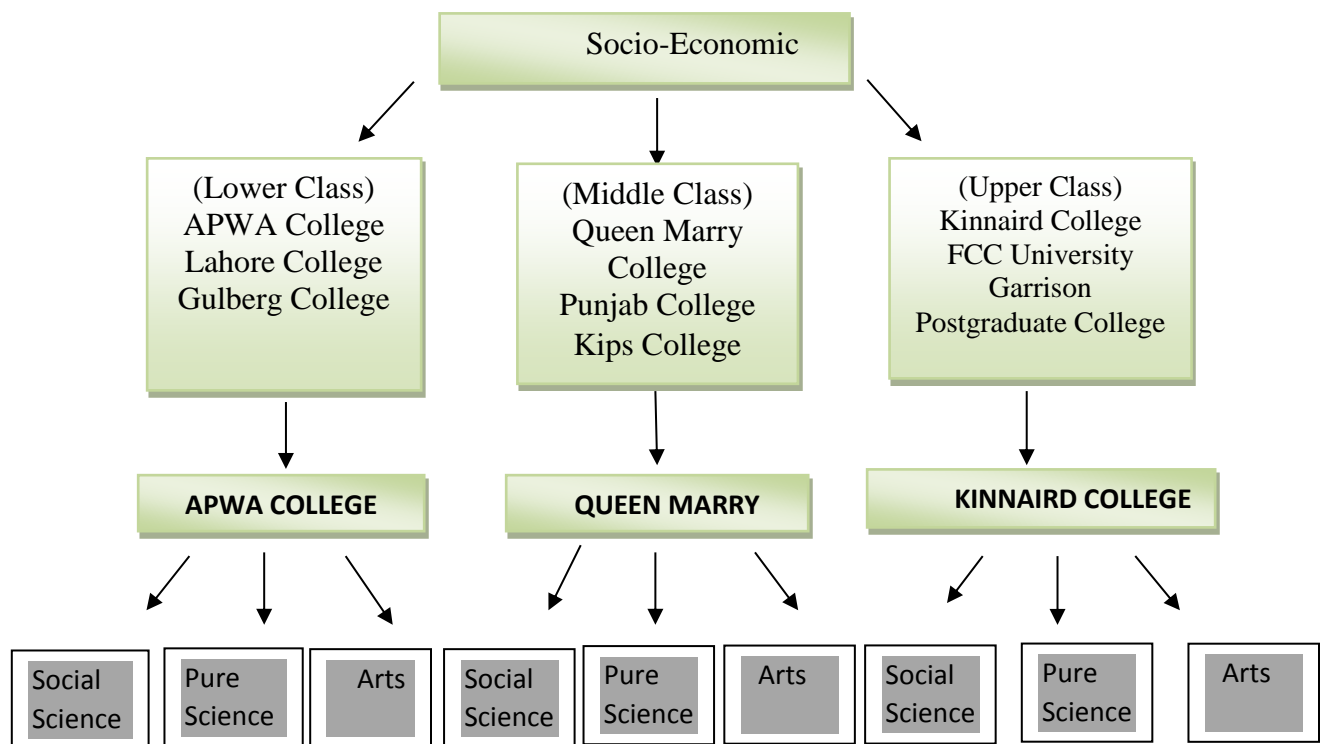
Socio-Economic

(Lower Class)
APWA College
Lahore College
Gulberg College

(Middle Class)
Queen Marry College
Punjab College
Kips College

(Upper Class)
Kinnaird College
FCC University
Garrison Postgraduate College

APWA COLLEGE

QUEEN MARRY

KINNAIRD COLLEGE

Social Science

Pure Science

Arts

Social Science

Pure Science

Arts

Social Science

Pure Science

Arts